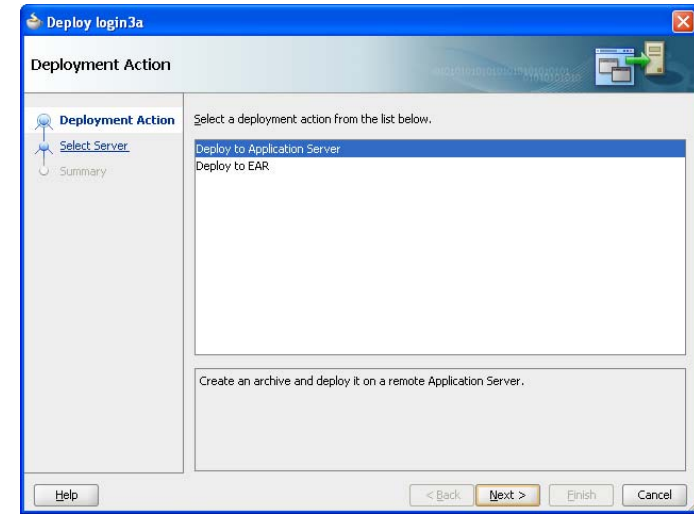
Deploy login3a

Deployment Action

Deployment Action
Select Server
Summary

Select a deployment action from the list below.

Deploy to Application Server
Deploy to EAR

Create an archive and deploy it on a remote Application Server.

Help

< Back
Next >
Finish
Cancel